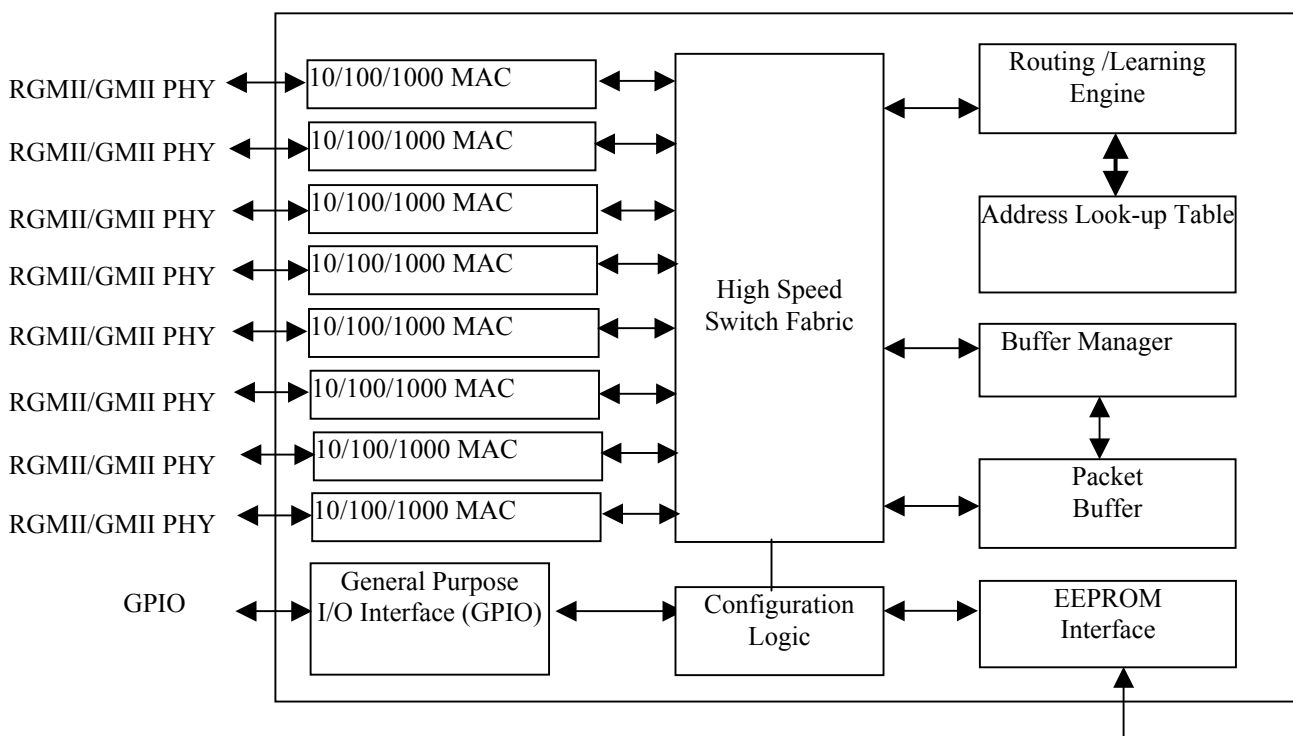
RGMII/GMII PHY
10/100/1000 MAC
RGMII/GMII PHY
10/100/1000 MAC
RGMII/GMII PHY
10/100/1000 MAC
RGMII/GMII PHY
10/100/1000 MAC
RGMII/GMII PHY
10/100/1000 MAC
RGMII/GMII PHY
10/100/1000 MAC
RGMII/GMII PHY
10/100/1000 MAC
RGMII/GMII PHY
10/100/1000 MAC

High Speed Switch Fabric

Routing /Learning Engine

Address Look-up Table

Buffer Manager

Packet Buffer

GPIO

General Purpose I/O Interface (GPIO)

Configuration Logic

EEPROM Interface